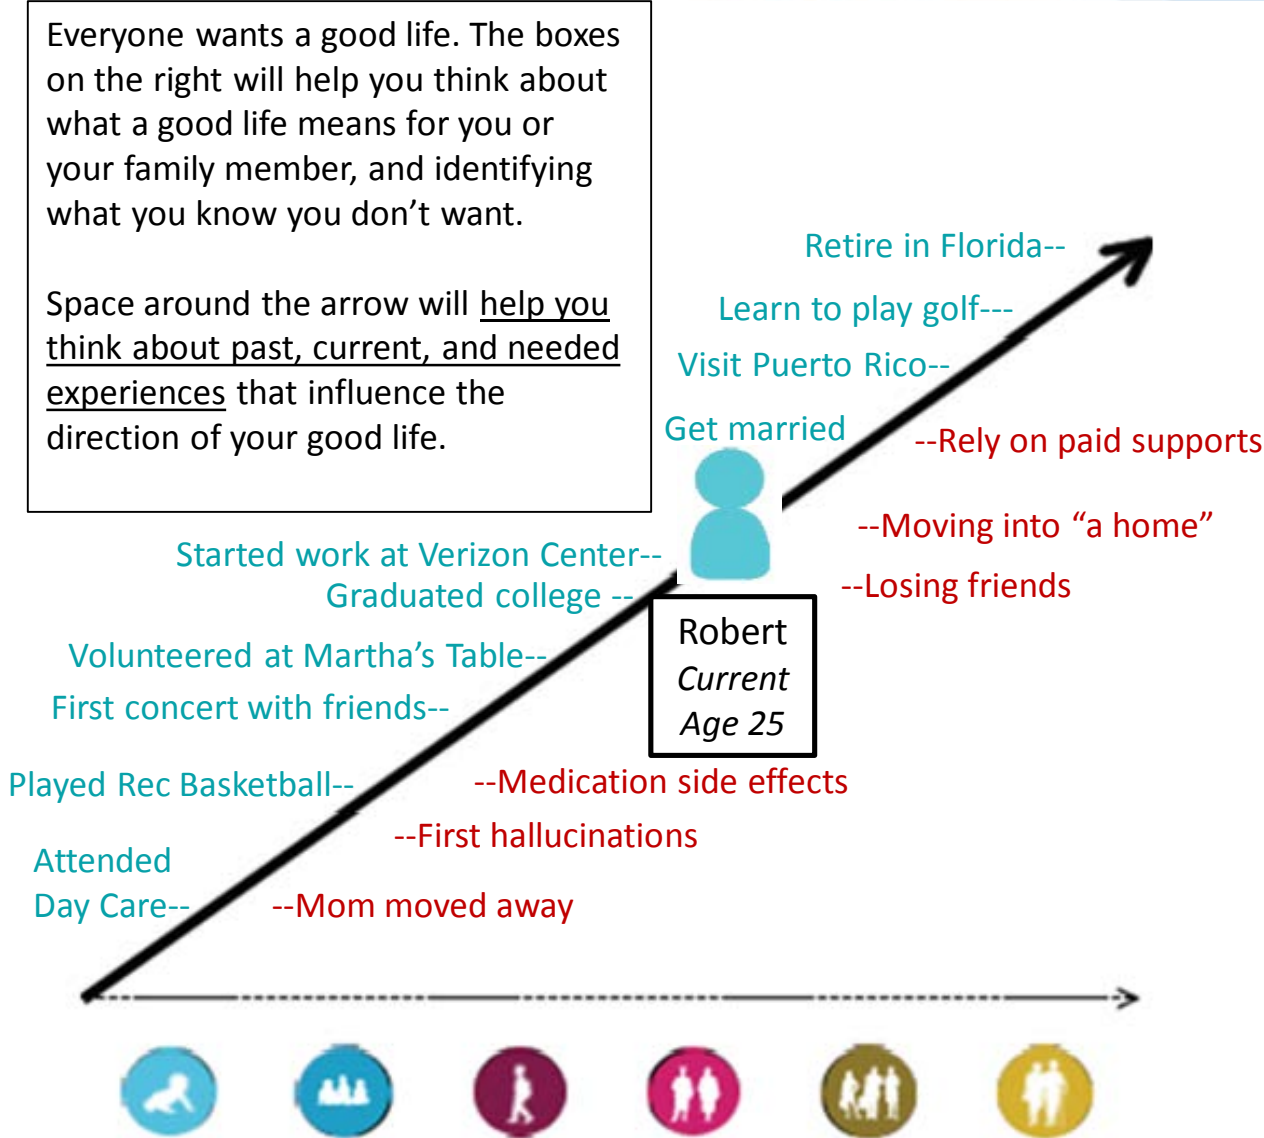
Everyone wants a good life. The boxes on the right will help you think about what a good life means for you or your family member, and identifying what you know you don't want.

Space around the arrow will help you think about past, current, and needed experiences that influence the direction of your good life.

Retire in Florida--

Learn to play golf---

Visit Puerto Rico--

Get married

--Rely on paid supports

--Moving into "a home"

--Losing friends

Started work at Verizon Center--

Graduated college --

Robert
Current
Age 25

Volunteered at Martha's Table--

First concert with friends--

Played Rec Basketball--

--Medication side effects

--First hallucinations

Attended Day Care--

--Mom moved away